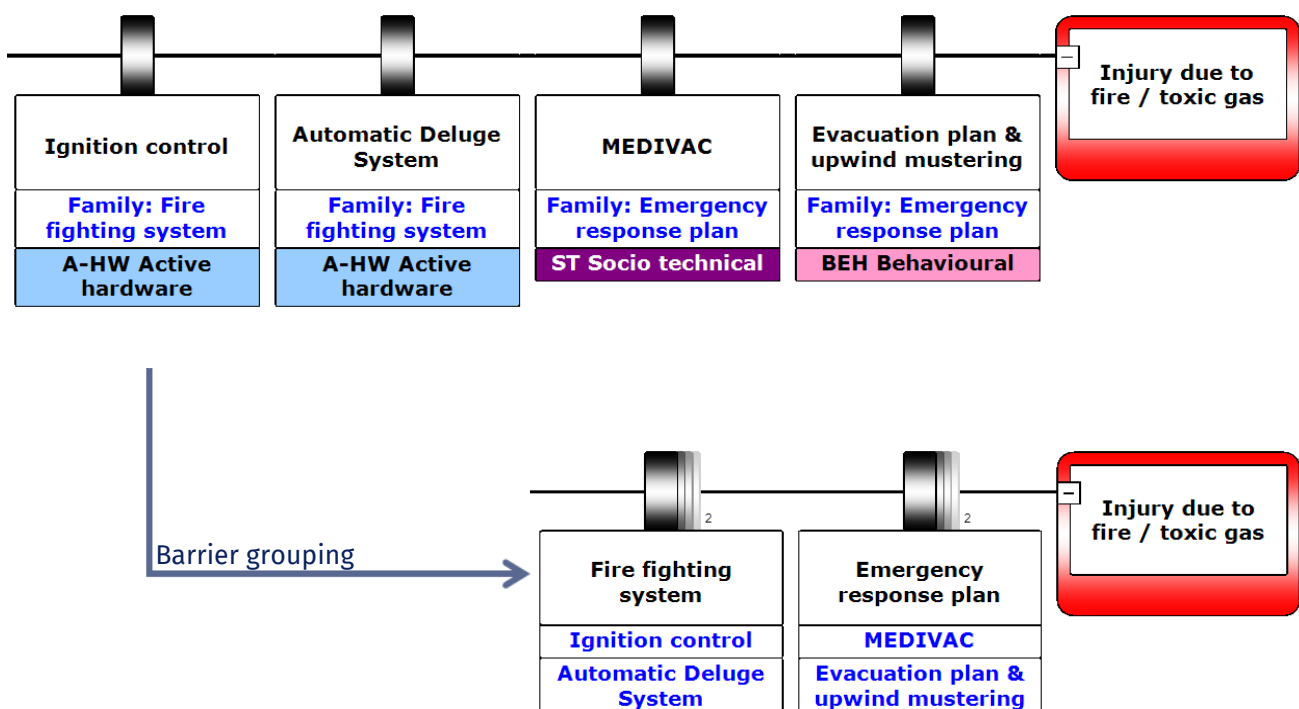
Ignition control

Family: Fire fighting system

A-HW Active hardware

Automatic Deluge System

Family: Fire fighting system

A-HW Active hardware

MEDIVAC

Family: Emergency response plan

ST Socio technical

Evacuation plan & upwind mustering

Family: Emergency response plan

BEH Behavioural

−

Injury due to fire / toxic gas

Barrier grouping

2

Fire fighting system

Ignition control

Automatic Deluge System

2

Emergency response plan

MEDIVAC

Evacuation plan & upwind mustering

−

Injury due to fire / toxic gas